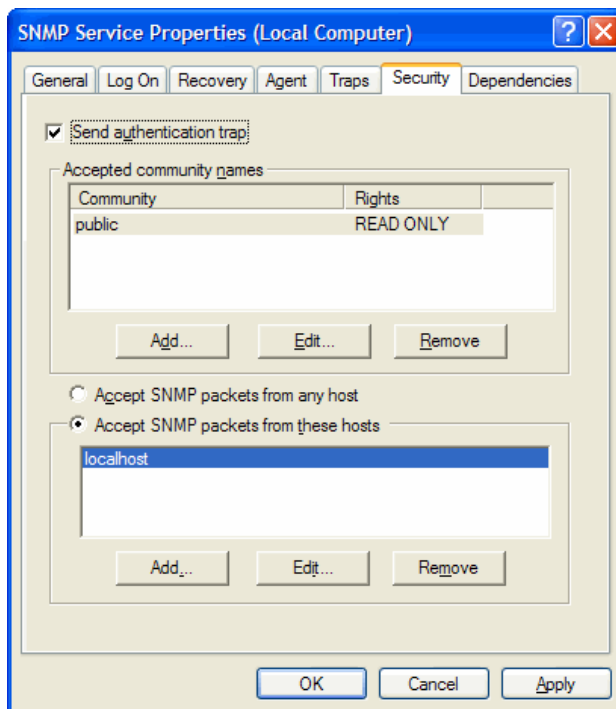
SNMP Service Properties (Local Computer)

General | Log On | Recovery | Agent | Traps | Security | Dependencies

Send authentication trap

Accepted community names

| Community | Rights |
|---|---|
| public | READ ONLY |

Add... Edit... Remove

Accept SNMP packets from any host

Accept SNMP packets from these hosts

localhost

Add... Edit... Remove

OK Cancel Apply